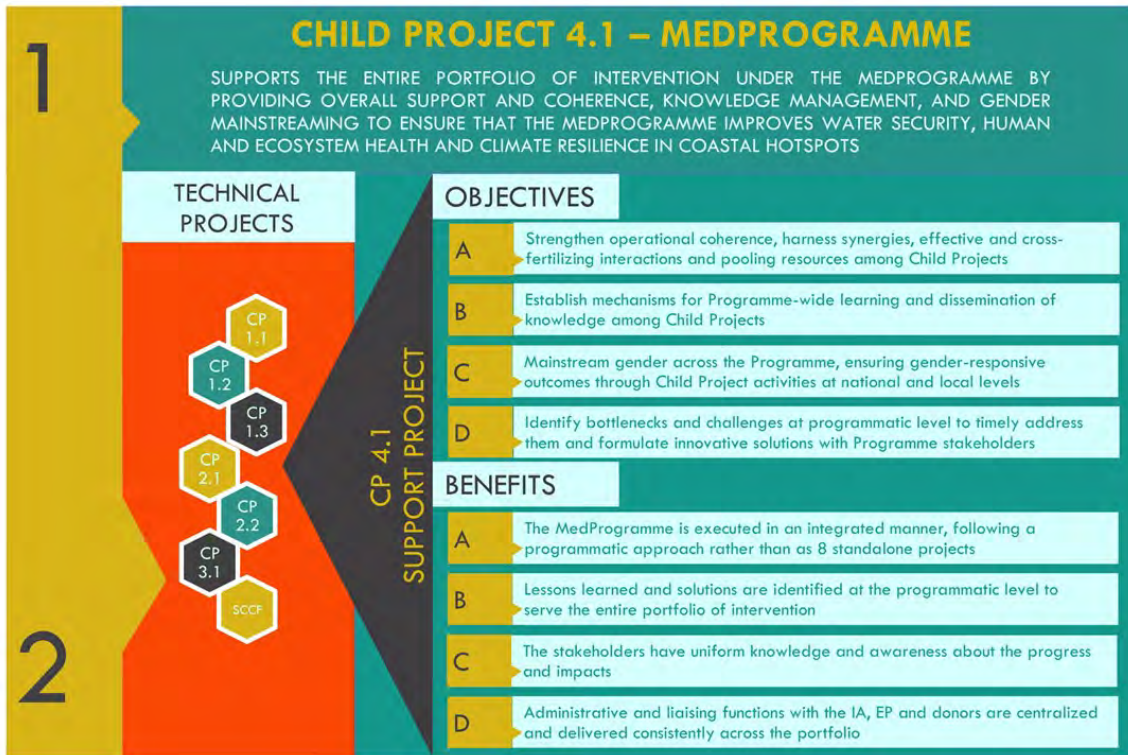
1

CHILD PROJECT 4.1 – MEDPROGRAMME

SUPPORTS THE ENTIRE PORTFOLIO OF INTERVENTION UNDER THE MEDPROGRAMME BY PROVIDING OVERALL SUPPORT AND COHERENCE, KNOWLEDGE MANAGEMENT, AND GENDER MAINSTREAMING TO ENSURE THAT THE MEDPROGRAMME IMPROVES WATER SECURITY, HUMAN AND ECOSYSTEM HEALTH AND CLIMATE RESILIENCE IN COASTAL HOTSPOTS

TECHNICAL PROJECTS

CP 1.1

CP 1.2

CP 1.3

CP 2.1

CP 2.2

CP 3.1

SCCF

2

CP 4.1 SUPPORT PROJECT

OBJECTIVES

A Strengthen operational coherence, harness synergies, effective and cross-fertilizing interactions and pooling resources among Child Projects

B Establish mechanisms for Programme-wide learning and dissemination of knowledge among Child Projects

C Mainstream gender across the Programme, ensuring gender-responsive outcomes through Child Project activities at national and local levels

D Identify bottlenecks and challenges at programmatic level to timely address them and formulate innovative solutions with Programme stakeholders

BENEFITS

A The MedProgramme is executed in an integrated manner, following a programmatic approach rather than as 8 standalone projects

B Lessons learned and solutions are identified at the programmatic level to serve the entire portfolio of intervention

C The stakeholders have uniform knowledge and awareness about the progress and impacts

D Administrative and liaising functions with the IA, EP and donors are centralized and delivered consistently across the portfolio